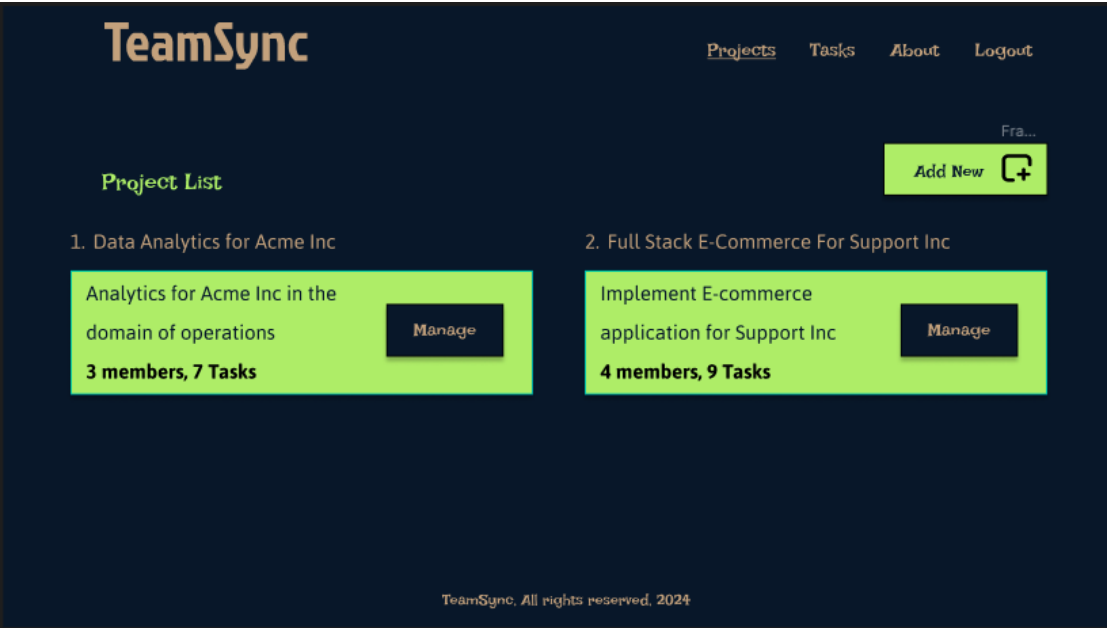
TeamSync

Projects Tasks About Logout

Fra...

Project List

Add New

1. Data Analytics for Acme Inc

Analytics for Acme Inc in the domain of operations

3 members, 7 Tasks

Manage

2. Full Stack E-Commerce For Support Inc

Implement E-commerce application for Support Inc

4 members, 9 Tasks

Manage

TeamSync, All rights reserved, 2024